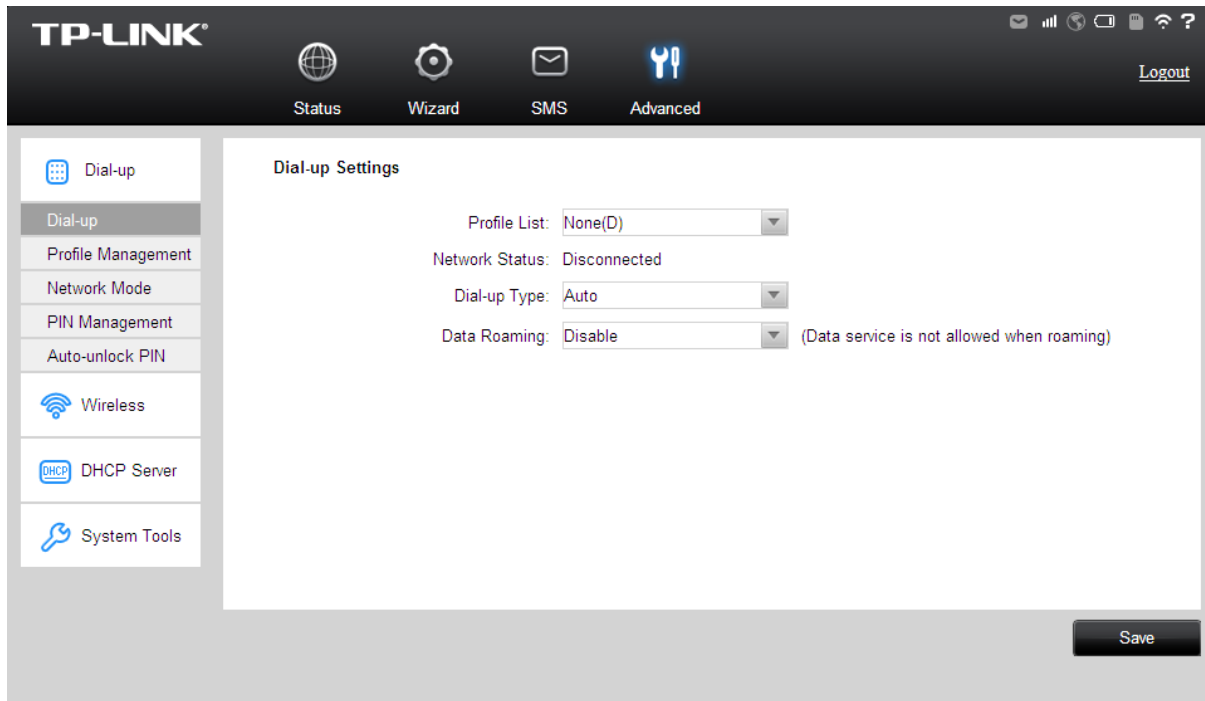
TP-LINK®

Status Wizard SMS Advanced

Logout

Dial-up

Dial-up
Profile Management
Network Mode
PIN Management
Auto-unlock PIN

Wireless

DHCP DHCP Server

System Tools

Dial-up Settings

Profile List: None(D)
Network Status: Disconnected
Dial-up Type: Auto
Data Roaming: Disable (Data service is not allowed when roaming)

Save